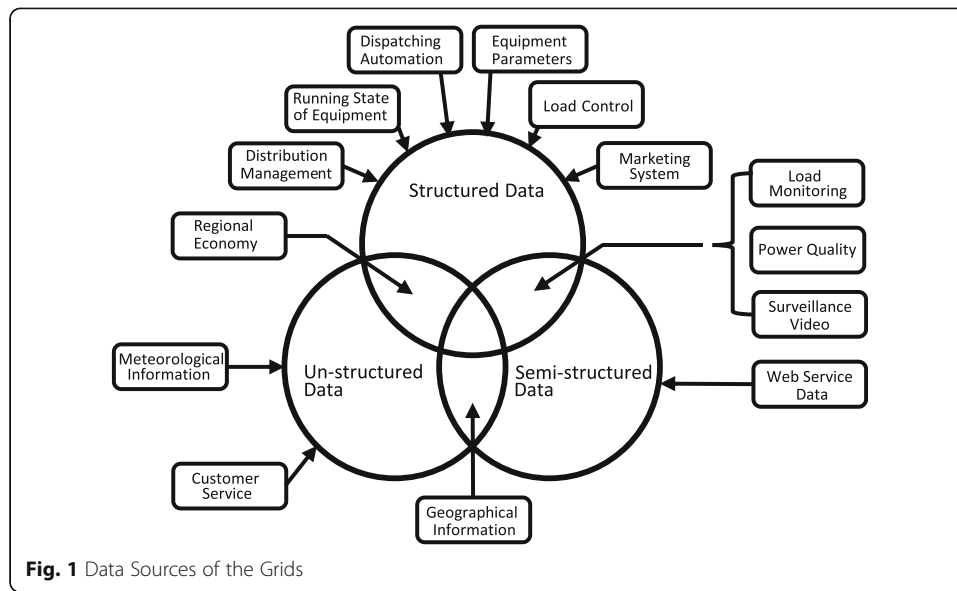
Dispatching Automation

Equipment Parameters

Running State of Equipment

Load Control

Distribution Management

Marketing System

Structured Data

Load Monitoring

Regional Economy

Power Quality

Surveillance Video

Meteorological Information

Un-structured Data

Semi-structured Data

Web Service Data

Customer Service

Geographical Information

**Fig. 1** Data Sources of the Grids